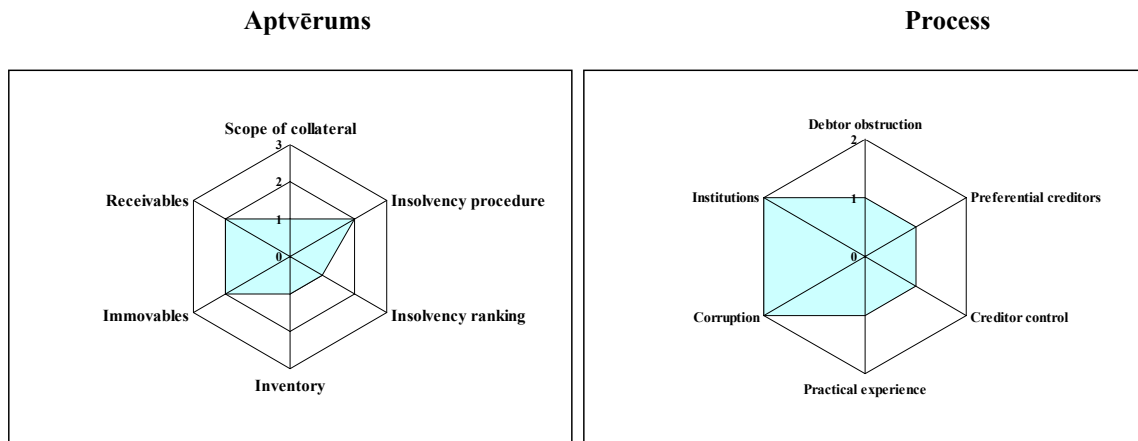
Aptvērums

Scope of collateral
3
2
1
0
Receivables
Insolvency procedure
Immovables
Insolvency ranking
Inventory

Process

Debtor obstruction
2
1
0
Institutions
Preferential creditors
Corruption
Creditor control
Practical experience